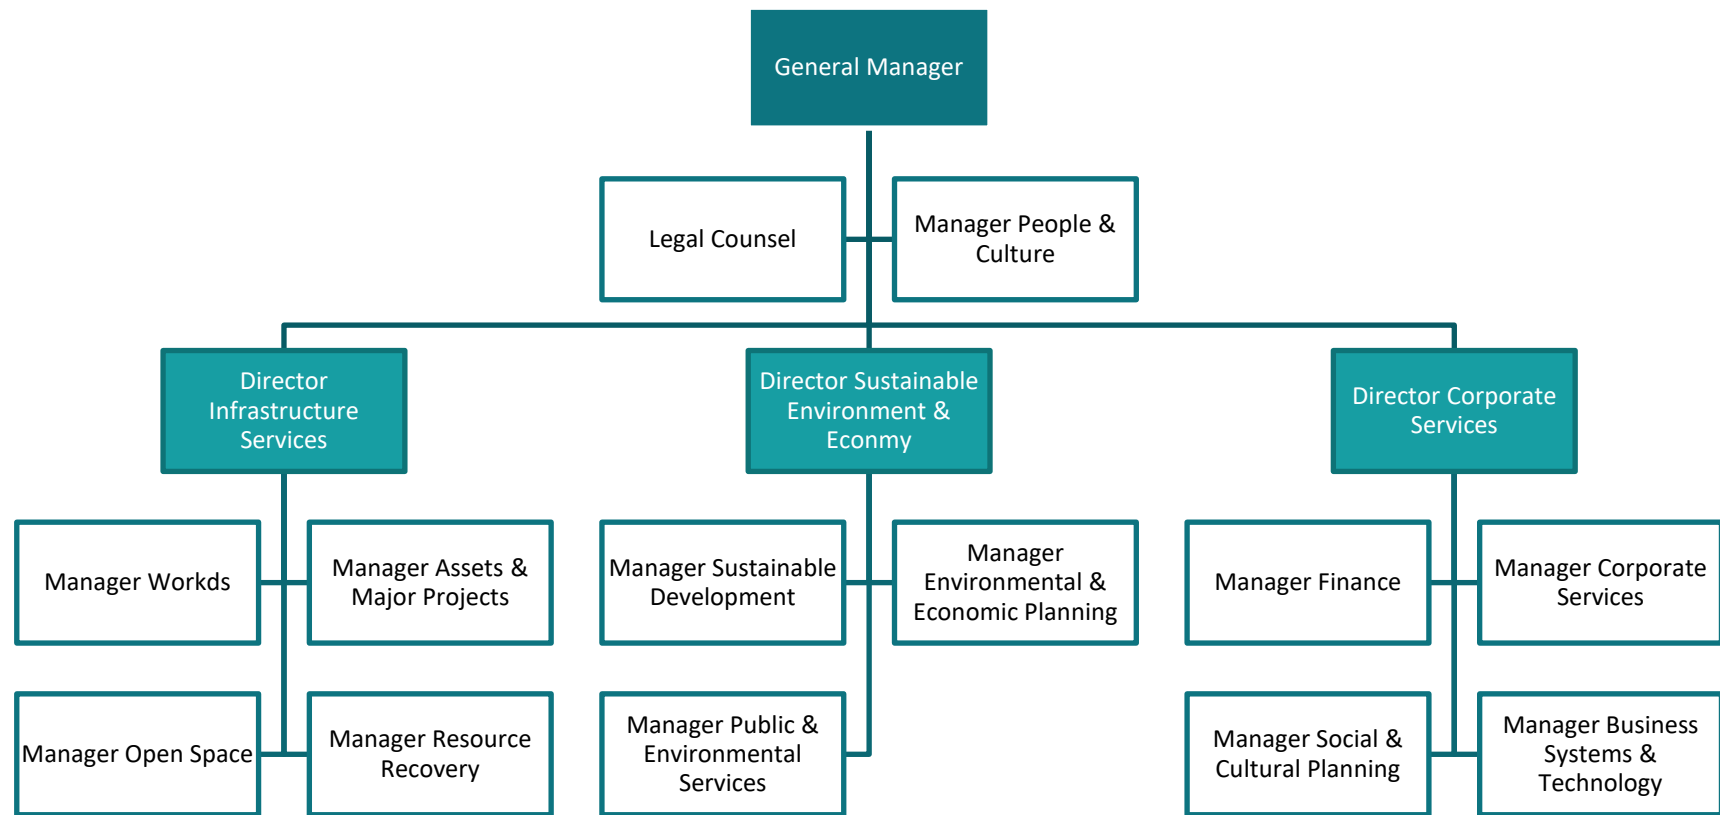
General Manager

Legal Counsel

Manager People & Culture

Director Infrastructure Services

Director Sustainable Environment & Econmy

Director Corporate Services

Manager Workds

Manager Assets & Major Projects

Manager Open Space

Manager Resource Recovery

Manager Sustainable Development

Manager Environmental & Economic Planning

Manager Public & Environmental Services

Manager Finance

Manager Corporate Services

Manager Social & Cultural Planning

Manager Business Systems & Technology